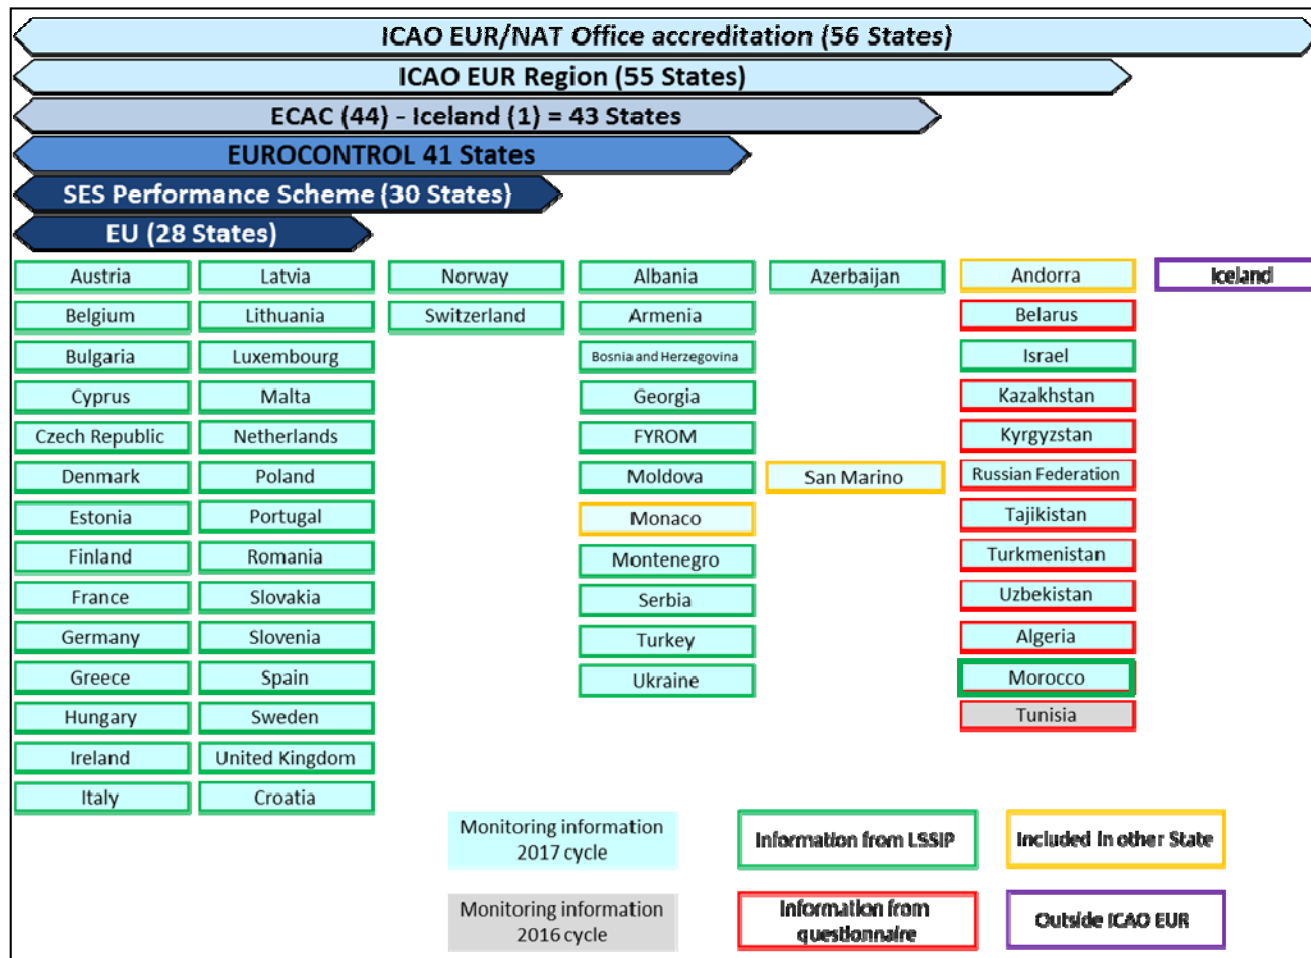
ICAO EUR/NAT Office accreditation (56 States)

ICAO EUR Region (55 States)

ECAC (44) - Iceland (1) = 43 States

EUROCONTROL 41 States

SES Performance Scheme (30 States)

EU (28 States)

Austria
Belgium
Bulgaria
Cyprus
Czech Republic
Denmark
Estonia
Finland
France
Germany
Greece
Hungary
Ireland
Italy

Latvia
Lithuania
Luxembourg
Malta
Netherlands
Poland
Portugal
Romania
Slovakia
Slovenia
Spain
Sweden
United Kingdom
Croatia

Norway
Switzerland

Albania
Armenia
Bosnia and Herzegovina
Georgia
FYROM
Moldova
Monaco
Montenegro
Serbia
Turkey
Ukraine

Azerbaijan
San Marino

Andorra
Belarus
Israel
Kazakhstan
Kyrgyzstan
Russian Federation
Tajikistan
Turkmenistan
Uzbekistan
Algeria
Morocco
Tunisia

Iceland

Monitoring information 2017 cycle

Information from LSSIP

Included in other State

Monitoring information 2016 cycle

Information from questionnaire

Outside ICAO EUR